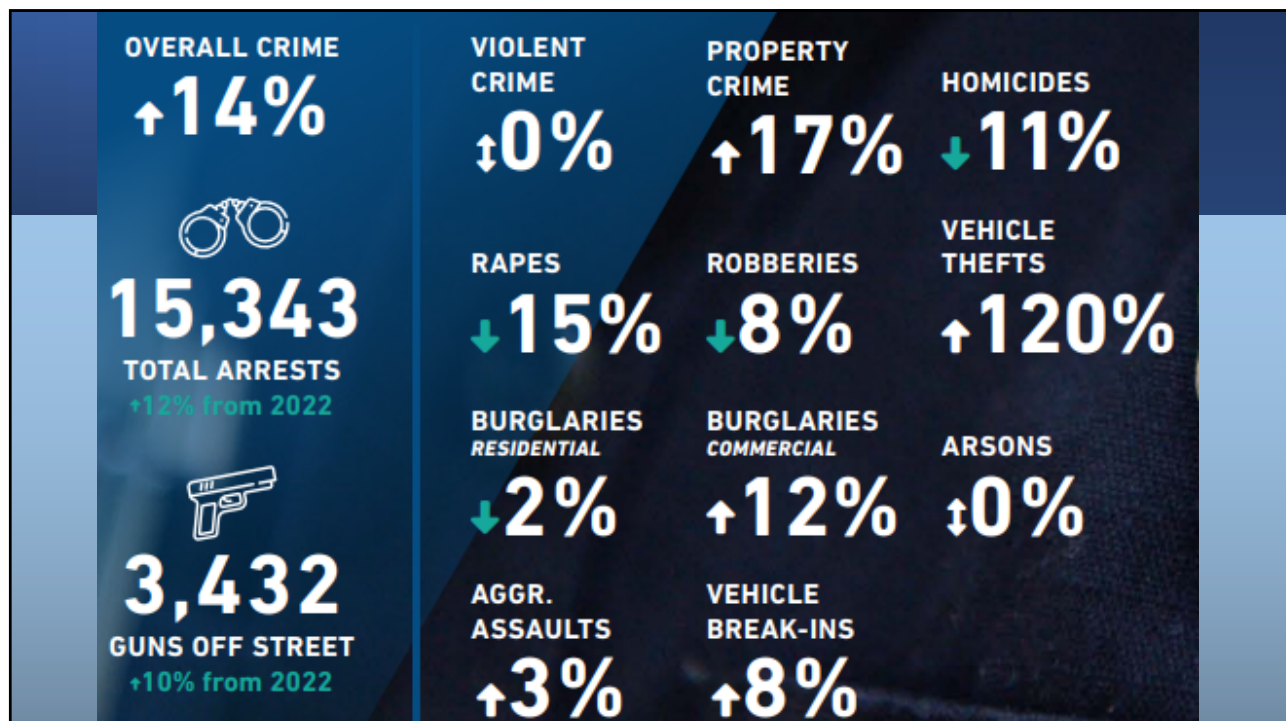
OVERALL CRIME
↑14%

15,343
TOTAL ARRESTS
↑12% from 2022

3,432
GUNS OFF STREET
↑10% from 2022

VIOLENT CRIME
↕0%

PROPERTY CRIME
↑17%

HOMICIDES
↓11%

RAPES
↓15%

ROBBERIES
↓8%

VEHICLE THEFTS
↑120%

BURGLARIES
RESIDENTIAL
↓2%

BURGLARIES
COMMERCIAL
↑12%

ARSONS
↕0%

AGGR. ASSAULTS
↑3%

VEHICLE BREAK-INS
↑8%